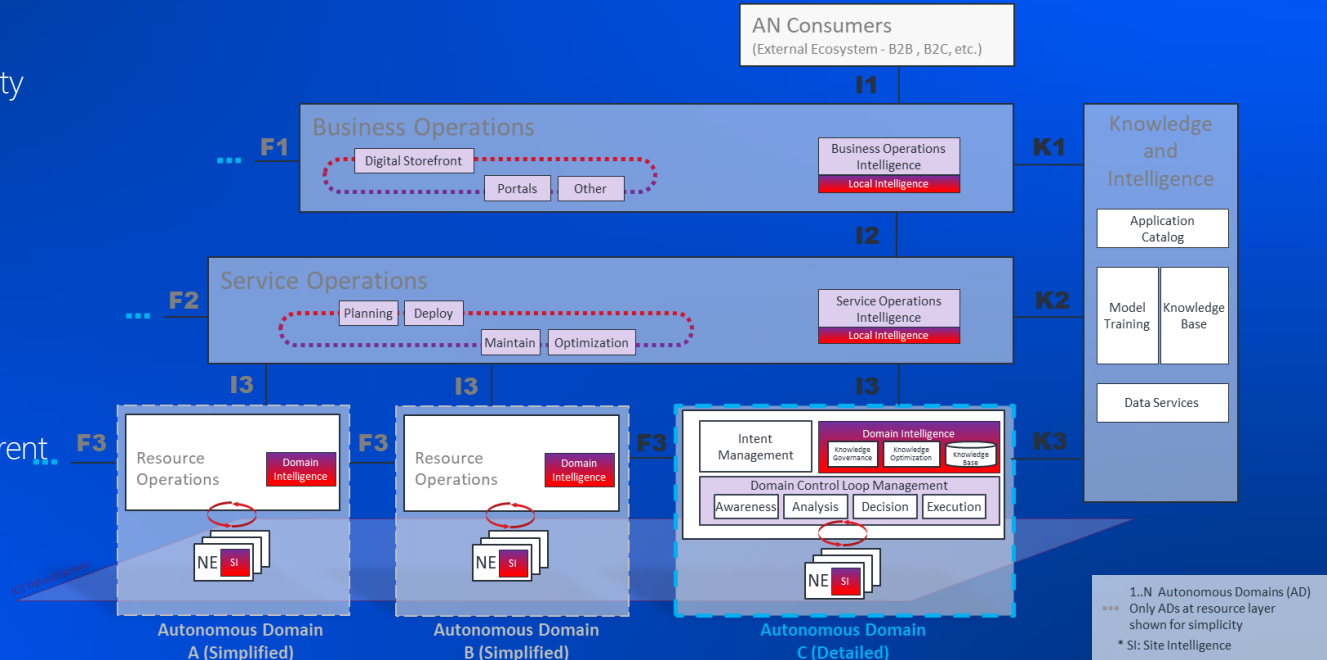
ty

rent

AN Consumers
(External Ecosystem - B2B , B2C, etc.)

I1

Business Operations

F1

Digital Storefront

Portals

Other

Business Operations Intelligence

Local Intelligence

K1

Knowledge and Intelligence

Application Catalog

Model Training

Knowledge Base

Data Services

I2

Service Operations

F2

Planning

Deploy

Maintain

Optimization

Service Operations Intelligence

Local Intelligence

K2

I3

I3

I3

F3

Resource Operations

Domain Intelligence

NE

SI

F3

Resource Operations

Domain Intelligence

NE

SI

F3

Intent Management

Domain Intelligence

Knowledge Governance

Knowledge Optimization

Knowledge Base

Domain Control Loop Management

Awareness

Analysis

Decision

Execution

NE

SI

K3

Autonomous Domain A (Simplified)

Autonomous Domain B (Simplified)

Autonomous Domain C (Detailed)

1..N Autonomous Domains (AD) Only ADs at resource layer shown for simplicity

* SI: Site Intelligence